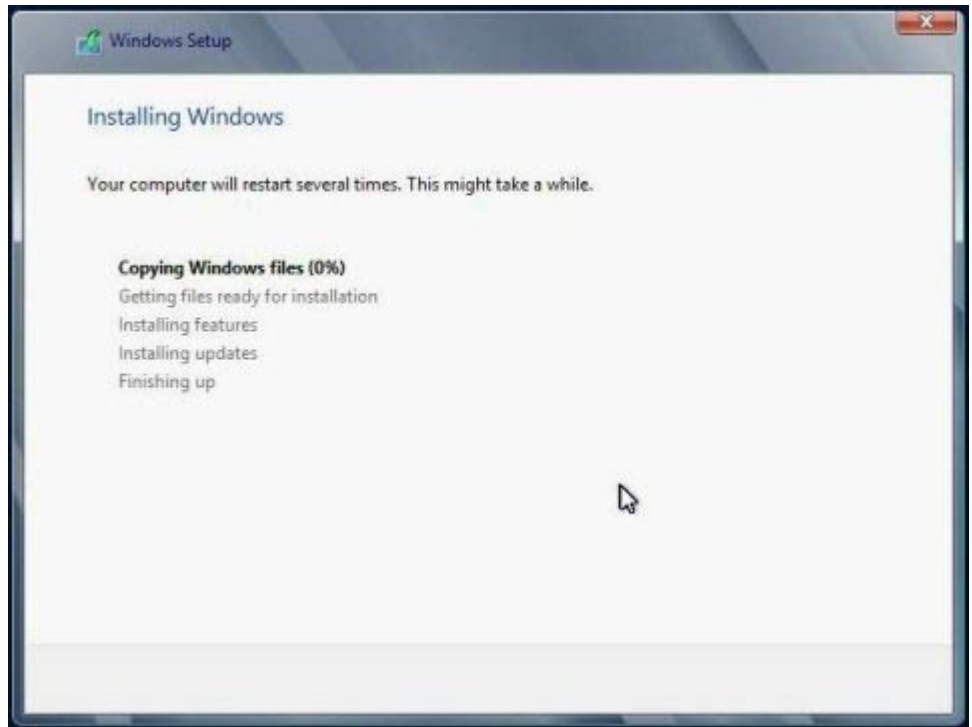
Windows Setup

Installing Windows

Your computer will restart several times. This might take a while.

Copying Windows files (0%)
Getting files ready for installation
Installing features
Installing updates
Finishing up